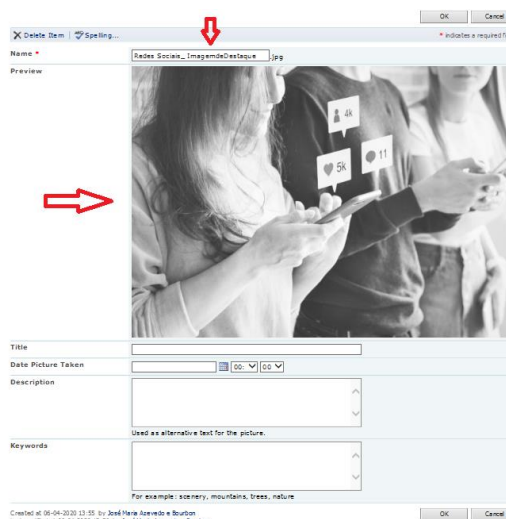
OK Cancel

Delete Item | Spelling...

* indicates a required f

Name *

Redes Sociais_ ImagemdeDestaque .jpg

Preview

4k

5k

11

Title

Date Picture Taken

00: 00

Description

Used as alternative text for the picture.

Keywords

For example: scenery, mountains, trees, nature

Created at 06-04-2020 13:55 by José Maria Azevedo e Bourbon

OK Cancel